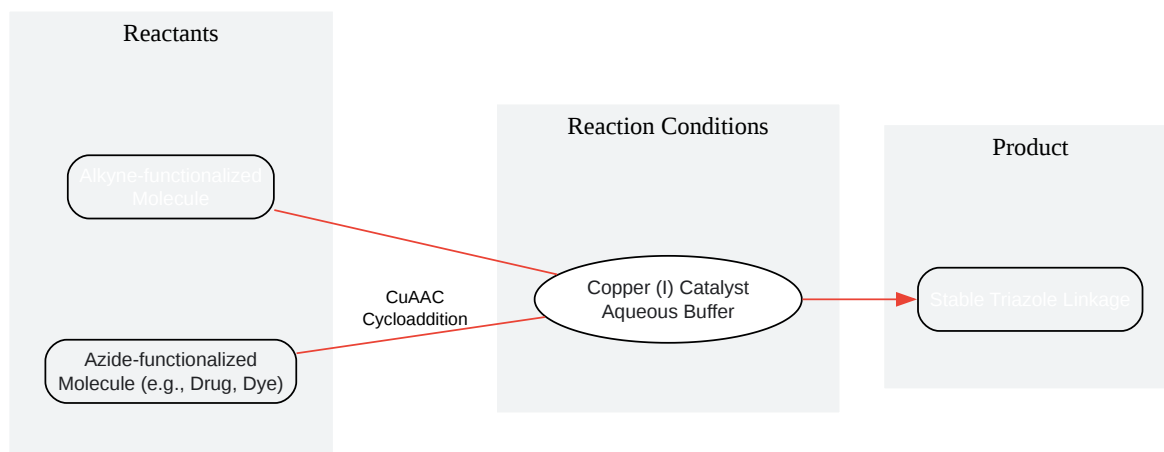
Reactants

Alkyne-functionalized Molecule

Azide-functionalized Molecule (e.g., Drug, Dye)

CuAAC Cycloaddition

Reaction Conditions

Copper (I) Catalyst Aqueous Buffer

Product

Stable Triazole Linkage